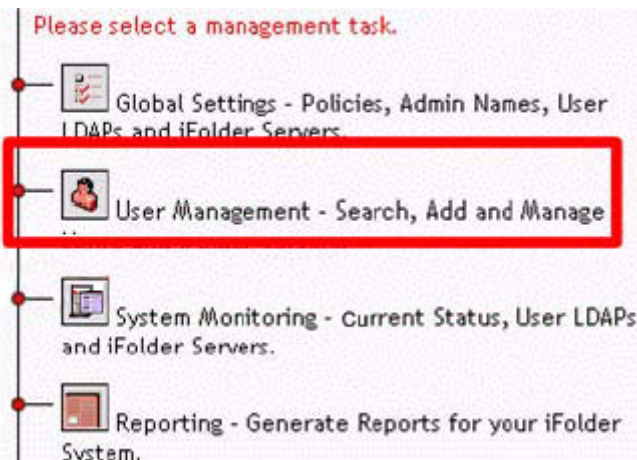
Please select a management task.

Global Settings - Policies, Admin Names, User LDAPs and iFolder Servers.

User Management - Search, Add and Manage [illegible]

System Monitoring - Current Status, User LDAPs and iFolder Servers.

Reporting - Generate Reports for your iFolder System.